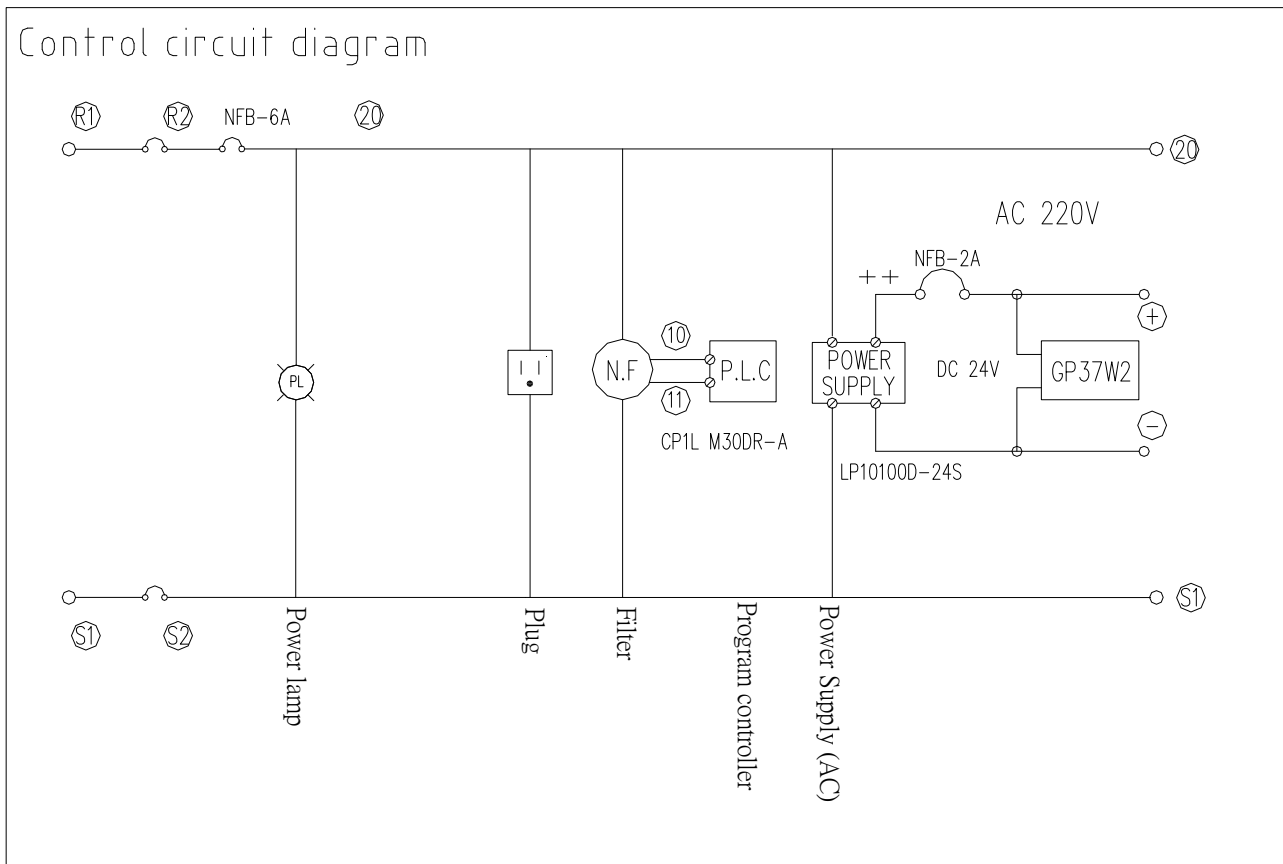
Control circuit diagram

R1 R2 NFB-6A 20

20

AC 220V

NFB-2A

+ +

+

PL

N.F

10

P.L.C

11

POWER SUPPLY

DC 24V

GP37W2

−

CP1L M30DR-A

LP10100D-24S

S1 S2

S1

Power lamp

Plug

Filter

Program controller

Power Supply (AC)